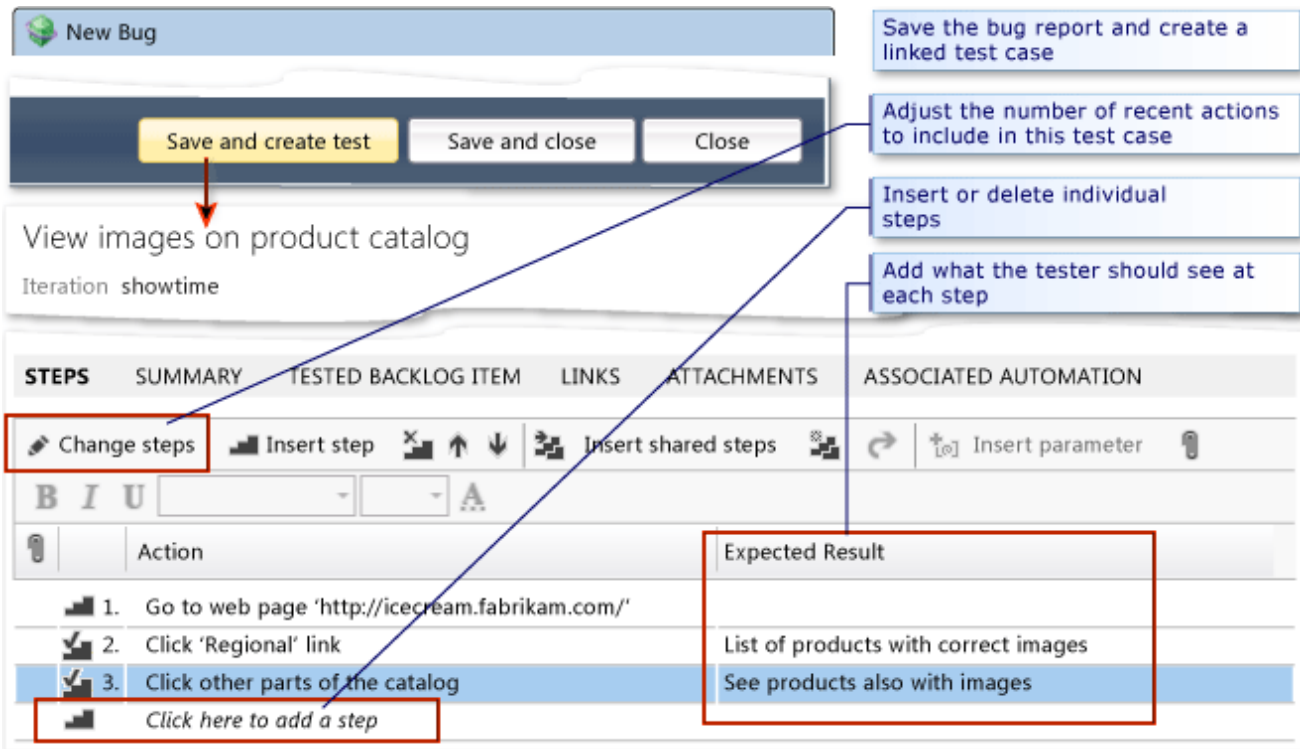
New Bug

Save the bug report and create a linked test case

Adjust the number of recent actions to include in this test case

Insert or delete individual steps

Add what the tester should see at each step

Save and create test

Save and close

Close

View images on product catalog

Iteration showtime

STEPS SUMMARY TESTED BACKLOG ITEM LINKS ATTACHMENTS ASSOCIATED AUTOMATION

Change steps Insert step Insert shared steps Insert parameter

B I U A

| | | Action | Expected Result |
|---|---|---|---|
| | 1. | Go to web page 'http://icecream.fabrikam.com/' | |
| | 2. | Click 'Regional' link | List of products with correct images |
| | 3. | Click other parts of the catalog | See products also with images |
| | | *Click here to add a step* | |